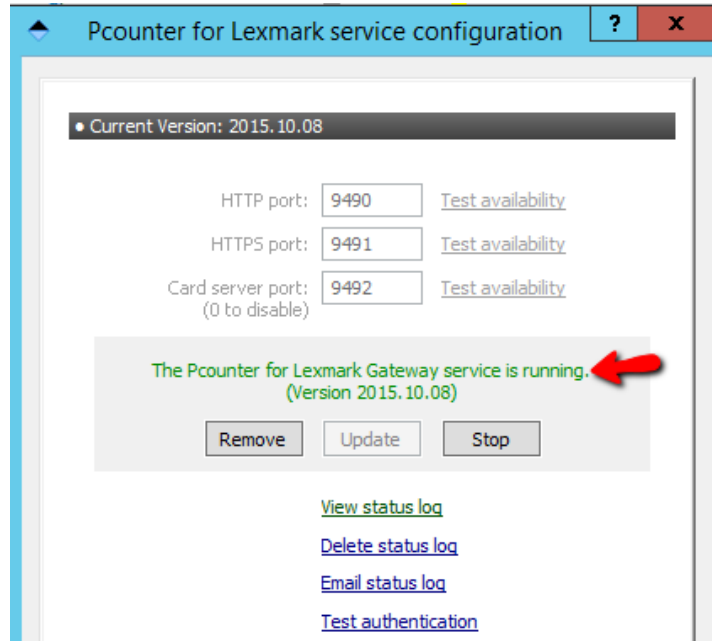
Pcounter for Lexmark service configuration

?

x

• Current Version: 2015.10.08

HTTP port: 9490 Test availability

HTTPS port: 9491 Test availability

Card server port: (0 to disable) 9492 Test availability

The Pcounter for Lexmark Gateway service is running. (Version 2015.10.08)

Remove

Update

Stop

View status log

Delete status log

Email status log

Test authentication